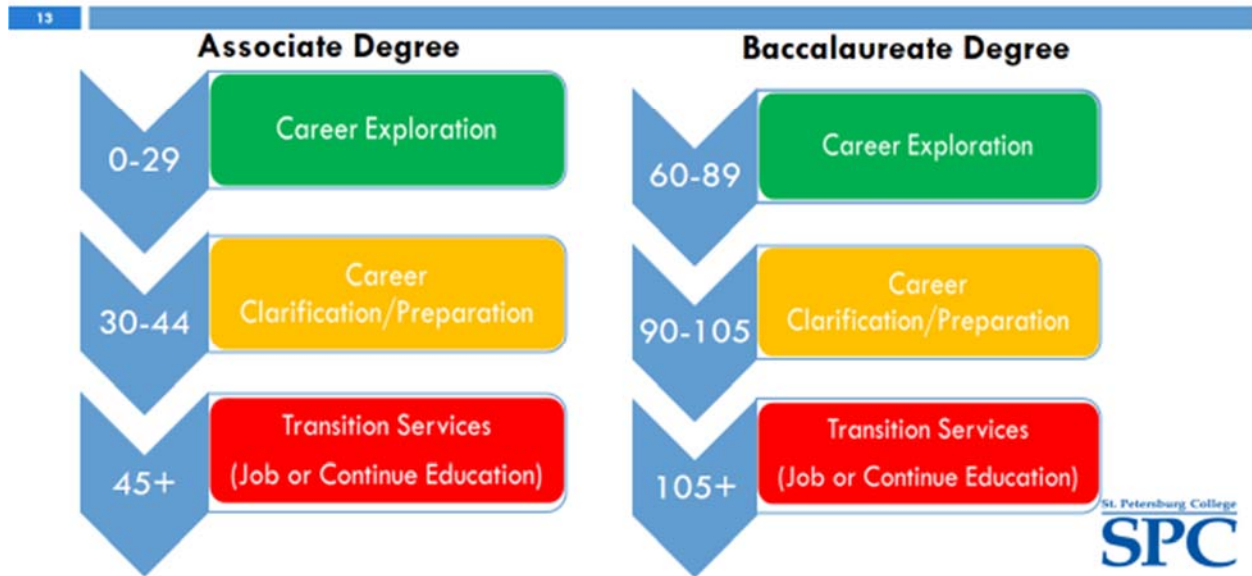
13

Associate Degree

0-29

Career Exploration

30-44

Career Clarification/Preparation

45+

Transition Services (Job or Continue Education)

Baccalaureate Degree

60-89

Career Exploration

90-105

Career Clarification/Preparation

105+

Transition Services (Job or Continue Education)

St. Petersburg College
SPC